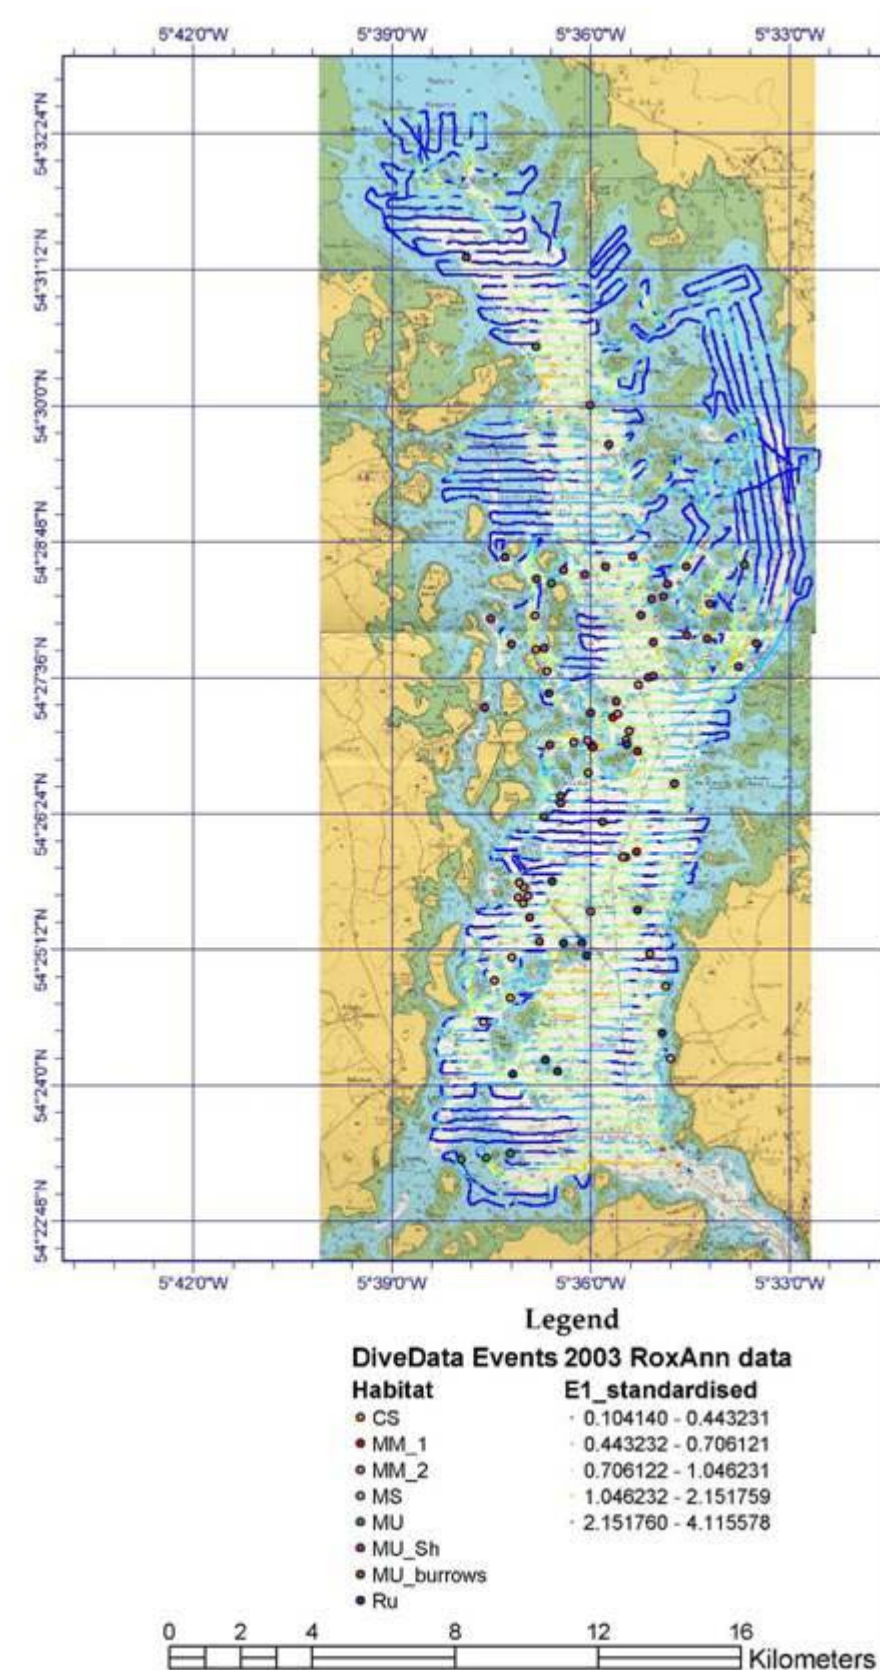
5°42'0"W 5°39'0"W 5°36'0"W 5°33'0"W

54°32'24"N
54°31'12"N
54°30'0"N
54°28'48"N
54°27'36"N
54°26'24"N
54°25'12"N
54°24'0"N
54°22'48"N

5°42'0"W 5°39'0"W 5°36'0"W 5°33'0"W

Legend

DiveData Events 2003 RoxAnn data

Habitat
CS
MM_1
MM_2
MS
MU
MU_Sh
MU_burrows
Ru

E1_standardised
0.104140 - 0.443231
0.443232 - 0.706121
0.706122 - 1.046231
1.046232 - 2.151759
2.151760 - 4.115578

0 2 4 8 12 16 Kilometers